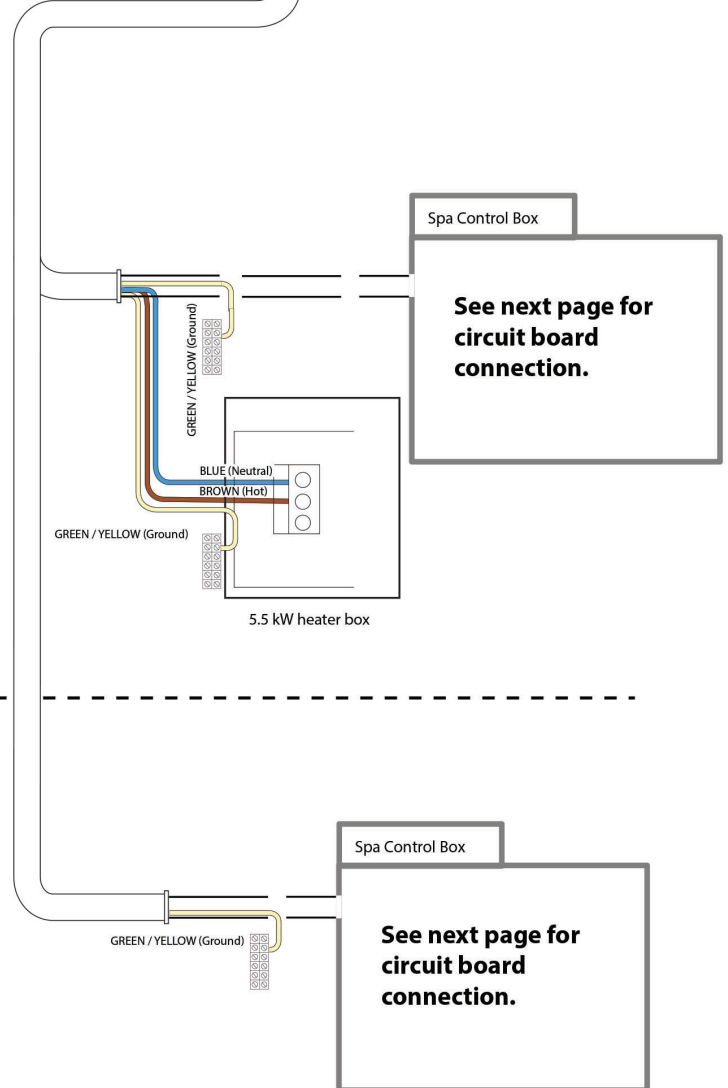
Spa Control Box

See next page for circuit board connection.

GREEN / YELLOW (Ground)

BLUE (Neutral)

BROWN (Hot)

GREEN / YELLOW (Ground)

5.5 kW heater box

Spa Control Box

See next page for circuit board connection.

GREEN / YELLOW (Ground)